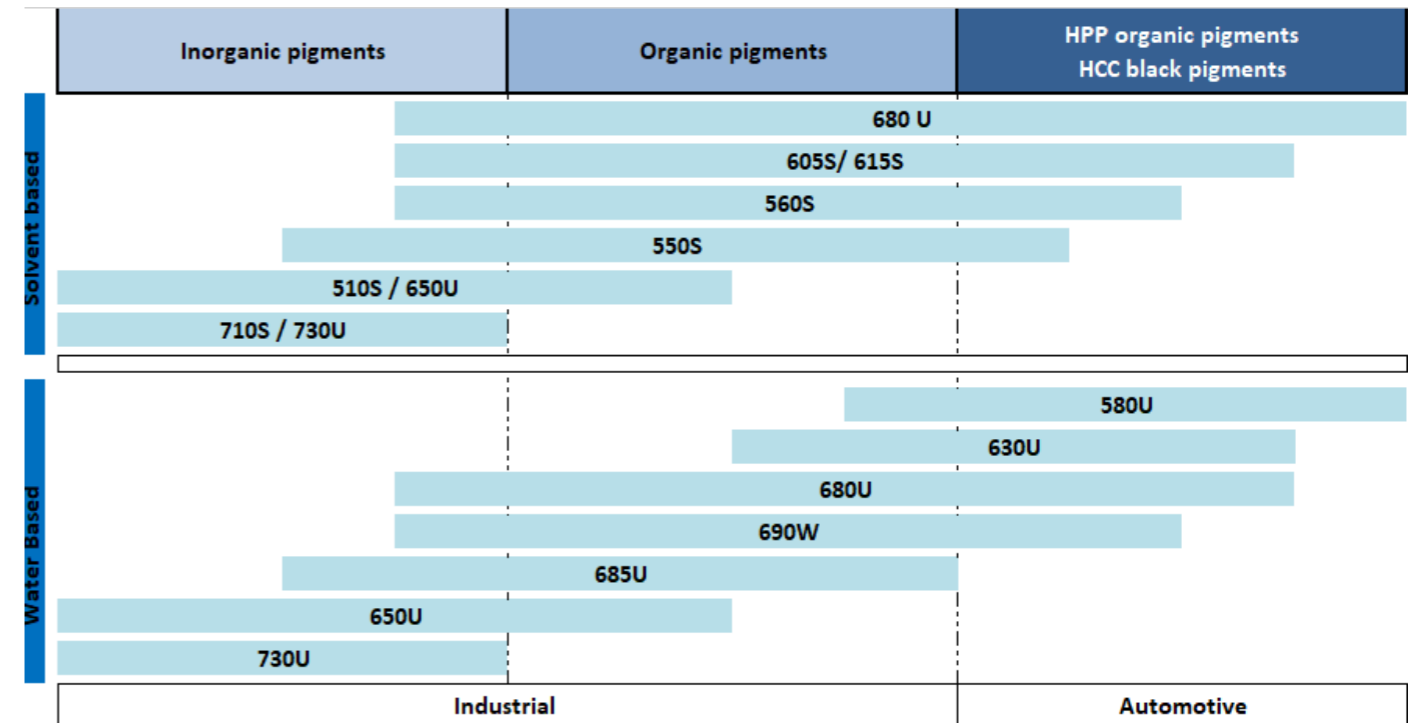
| Inorganic pigments | Organic pigments | HPP organic pigments HCC black pigments |
|---|---|---|

Solvent based

680 U

605S/ 615S

560S

550S

510S / 650U

710S / 730U

Water Based

580U

630U

680U

690W

685U

650U

730U

| Industrial | Automotive |
|---|---|